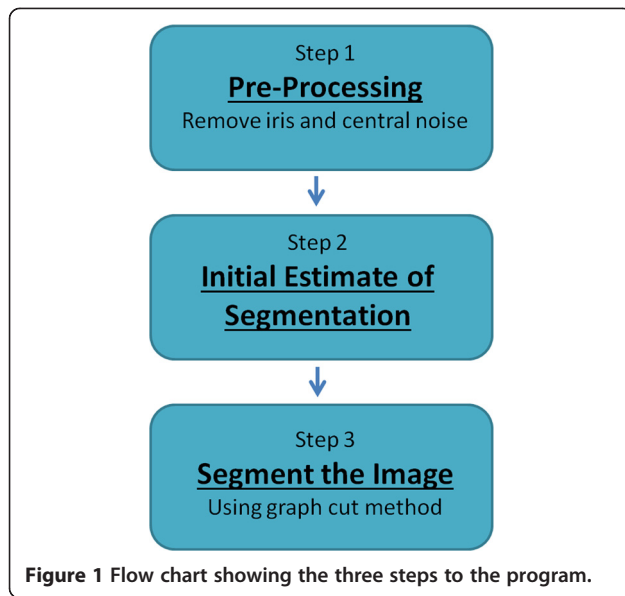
Step 1
Pre-Processing
Remove iris and central noise

Step 2
Initial Estimate of Segmentation

Step 3
Segment the Image
Using graph cut method

Figure 1 Flow chart showing the three steps to the program.